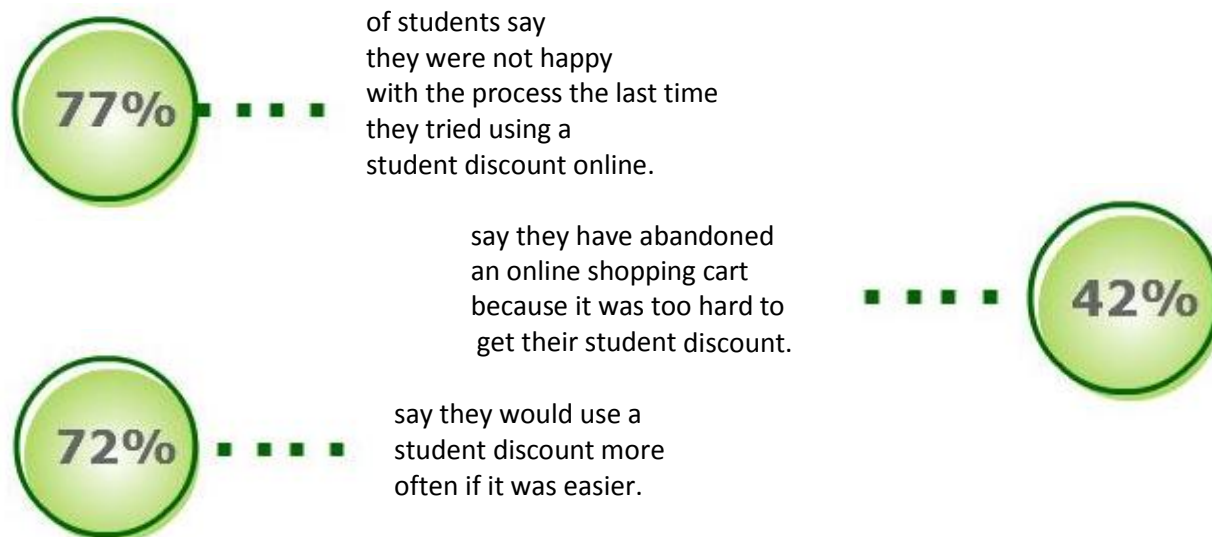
77%

of students say they were not happy with the process the last time they tried using a student discount online.

say they have abandoned an online shopping cart because it was too hard to get their student discount.

42%

72%

say they would use a student discount more often if it was easier.